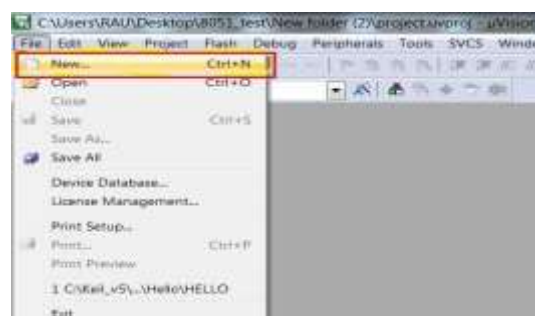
C:\Users\RAU\Desktop\8051_test\New folder (2)\project.uvproj - µVision
File Edit View Project Flash Debug Peripherals Tools SVCS Window

New... Ctrl+N
Open Ctrl+O
Close
Save Ctrl+S
Save As...
Save All
Device Database...
License Management...
Print Setup...
Print... Ctrl+P
Print Preview
1 C:\Keil_v5\...\Hello\HELLO
Exit